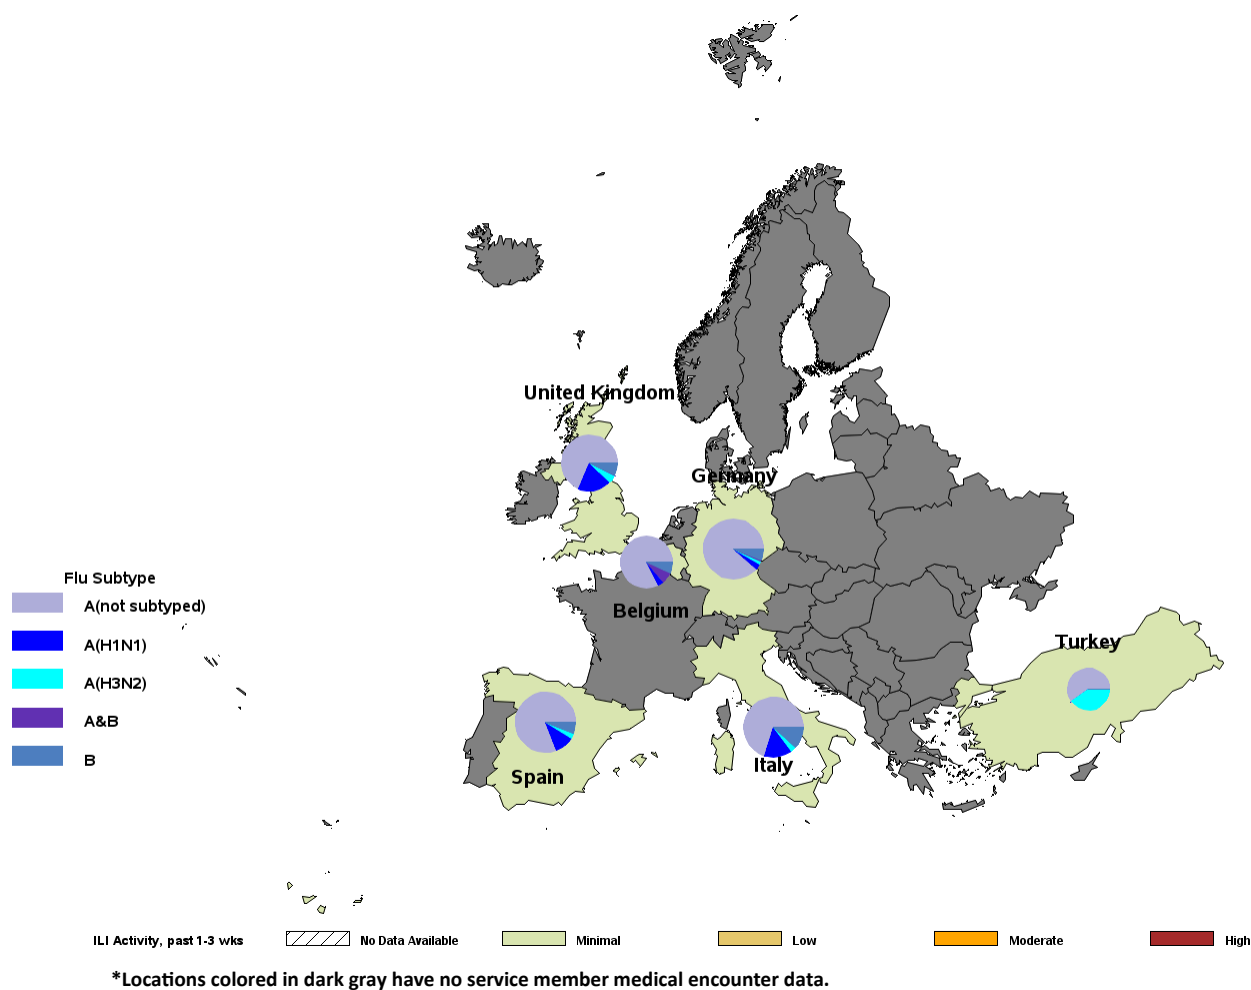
United Kingdom

Germany

Belgium

Turkey

Spain

Italy

Flu Subtype

A(not subtyped)

A(H1N1)

A(H3N2)

A&B

B

ILI Activity, past 1-3 wks

No Data Available

Minimal

Low

Moderate

High

*Locations colored in dark gray have no service member medical encounter data.